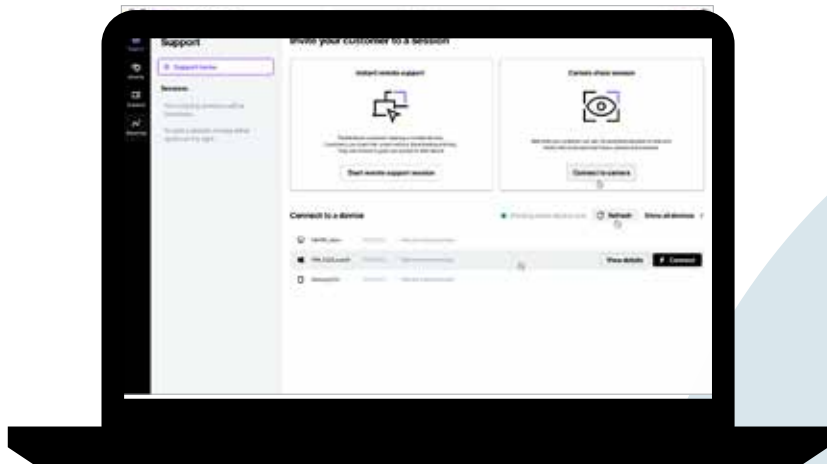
Support

Invite your customer to a session

Instant remote support

Camera share session

Start remote support session

Connect to camera

Connect to a device

Refresh

Show all devices

View details

Connect

Sessions

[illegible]